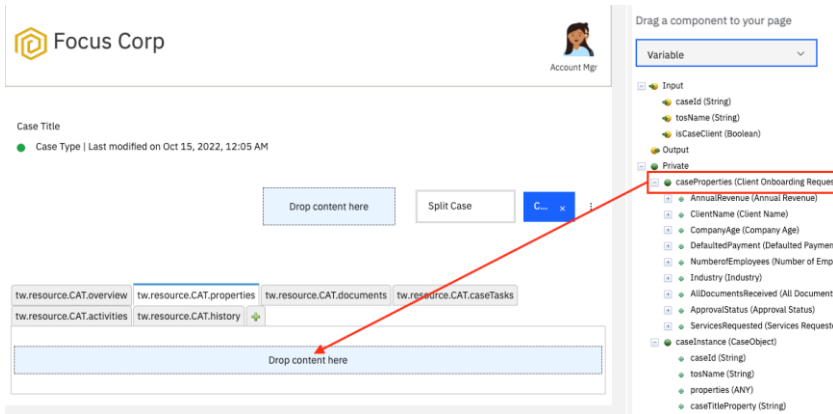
Focus Corp

Account Mgr

Case Title

Case Type | Last modified on Oct 15, 2022, 12:05 AM

Drop content here

Split Case

C... ×

tw.resource.CAT.overview tw.resource.CAT.properties tw.resource.CAT.documents tw.resource.CAT.caseTasks

tw.resource.CAT.activities tw.resource.CAT.history

Drop content here

Drag a component to your page

Variable

Input

caseId (String)

tosName (String)

isCaseClient (Boolean)

Output

Private

caseProperties (Client Onboarding Reques

AnnualRevenue (Annual Revenue)

ClientName (Client Name)

CompanyAge (Company Age)

DefaultedPayment (Defaulted Paymen

NumberofEmployees (Number of Emp

Industry (Industry)

AllDocumentsReceived (All Document

ApprovalStatus (Approval Status)

ServicesRequested (Services Requeste

caseInstance (CaseObject)

caseId (String)

tosName (String)

properties (ANY)

caseTitleProperty (String)